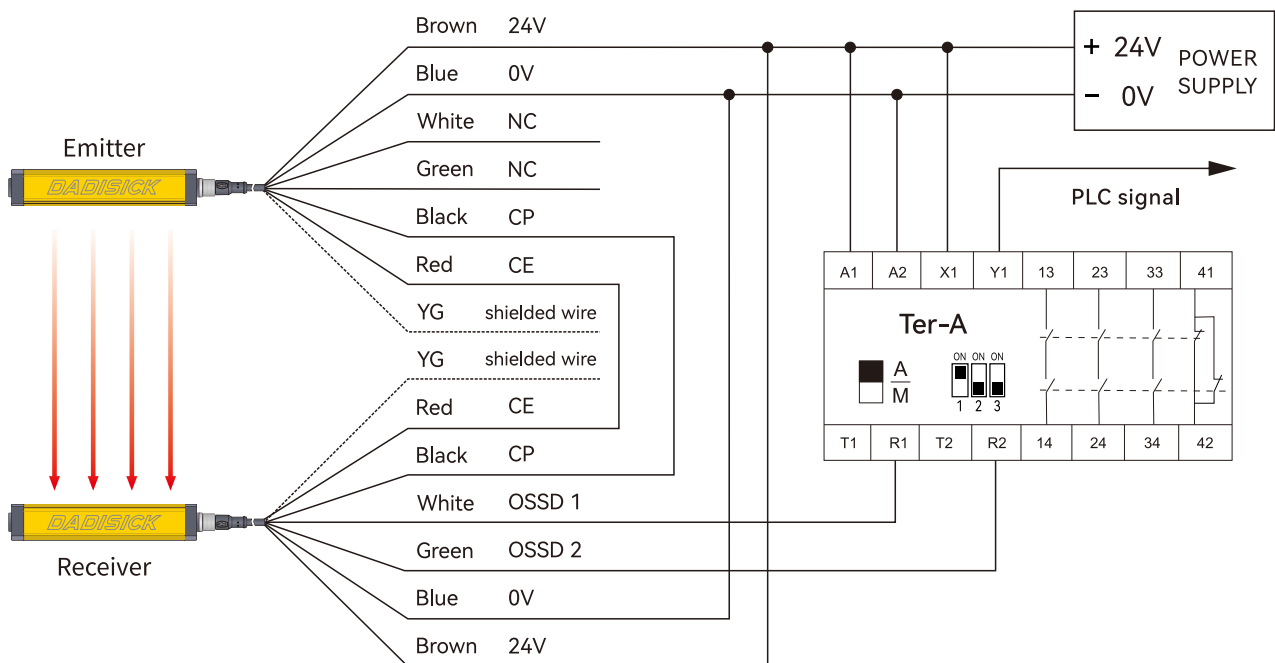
Emitter

DADISICK

DADISICK

Receiver

Brown 24V
Blue 0V
White NC
Green NC
Black CP
Red CE
YG shielded wire
YG shielded wire
Red CE
Black CP
White OSSD 1
Green OSSD 2
Blue 0V
Brown 24V

+ 24V
– 0V
POWER SUPPLY

PLC signal

| A1 | A2 | X1 | Y1 | 13 | 23 | 33 | 41 |
|---|---|---|---|---|---|---|---|

Ter-A

A
M

ON ON ON
1 2 3

| T1 | R1 | T2 | R2 | 14 | 24 | 34 | 42 |
|---|---|---|---|---|---|---|---|